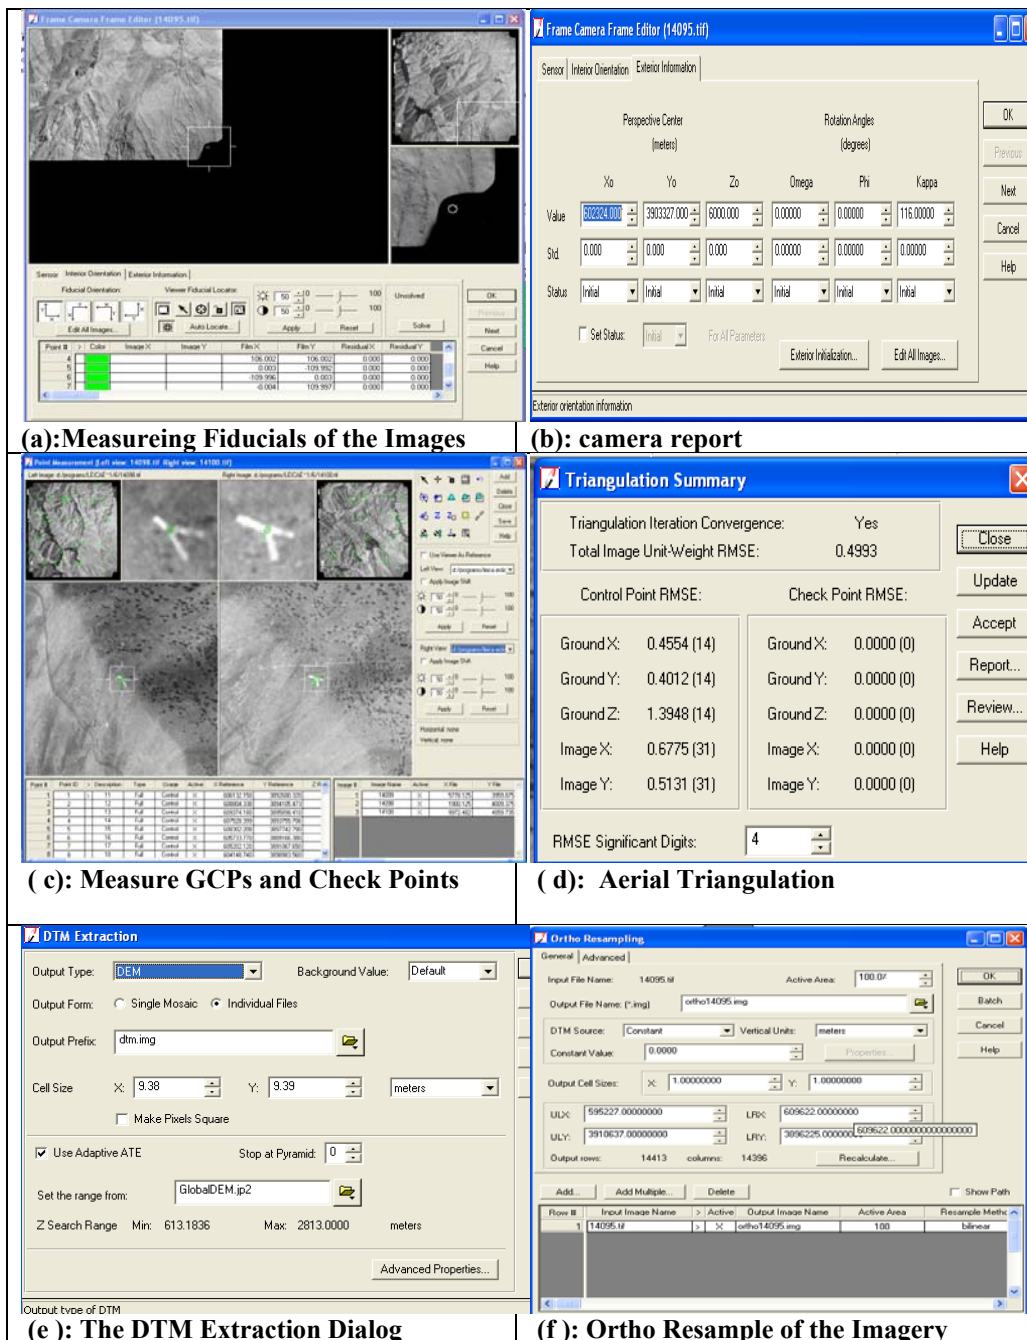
Frame Camera Frame Editor (14095.tif)

Sensor | Interior Orientation | Exterior Information

Fiducial Orientation: Viewer Fiducial Locator:

Edit All Images... Auto Locate... Apply Reset Solve

Unsolved

OK Previous Next Cancel Help

| Point # | > | Color | Image X | Image Y | Film X | Film Y | Residual X | Residual Y |
|---|---|---|---|---|---|---|---|---|
| 4 | | | | | 106.002 | 106.002 | 0.000 | 0.000 |
| 5 | | | | | 0.003 | -109.992 | 0.000 | 0.000 |
| 6 | | | | | -109.996 | 0.003 | 0.000 | 0.000 |
| 7 | | | | | -0.004 | 109.997 | 0.000 | 0.000 |

(a):Measureing Fiducials of the Images

Frame Camera Frame Editor (14095.tif)

Sensor | Interior Orientation | Exterior Information

Perspective Center (meters)

Rotation Angles (degrees)

| | Xo | Yo | Zo | Omega | Phi | Kappa |
|---|---|---|---|---|---|---|
| Value | 602324.000 | 3903327.000 | 6000.000 | 0.00000 | 0.00000 | 116.00000 |
| Std. | 0.000 | 0.000 | 0.000 | 0.00000 | 0.00000 | 0.00000 |
| Status | Initial | Initial | Initial | Initial | Initial | Initial |

Set Status: Initial For All Parameters

Exterior Initialization... Edit All Images...

OK Previous Next Cancel Help

Exterior orientation information

(b): camera report

Point Measurement (Left view: 14098.tif Right view: 14100.tif)

( c): Measure GCPs and Check Points

Triangulation Summary

Triangulation Iteration Convergence: Yes
Total Image Unit-Weight RMSE: 0.4993

Control Point RMSE:

Ground X: 0.4554 (14)
Ground Y: 0.4012 (14)
Ground Z: 1.3948 (14)
Image X: 0.6775 (31)
Image Y: 0.5131 (31)

Check Point RMSE:

Ground X: 0.0000 (0)
Ground Y: 0.0000 (0)
Ground Z: 0.0000 (0)
Image X: 0.0000 (0)
Image Y: 0.0000 (0)

RMSE Significant Digits: 4

Close Update Accept Report... Review... Help

( d): Aerial Triangulation

DTM Extraction

Output Type: DEM Background Value: Default

Output Form: Single Mosaic Individual Files

Output Prefix: dtm.img

Cell Size X: 9.38 Y: 9.39 meters

Make Pixels Square

Use Adaptive ATE Stop at Pyramid: 0

Set the range from: GlobalDEM.jp2

Z Search Range Min: 613.1836 Max: 2813.0000 meters

Advanced Properties...

Output type of DTM

(e ): The DTM Extraction Dialog

Ortho Resampling

General | Advanced

Input File Name: 14095.tif Active Area: 100.0

Output File Name: (*.img) ortho14095.img

DTM Source: Constant Vertical Units: meters

Constant Value: 0.0000 Properties...

Output Cell Sizes: X: 1.00000000 Y: 1.00000000

ULX: 595227.00000000 LRX: 609622.00000000
ULY: 3910637.00000000 LRY: 3896225.00000000 609622.0000000000000

Output rows: 14413 columns: 14396 Recalculate...

OK Batch Cancel Help

Add... Add Multiple... Delete Show Path

| Row # | Input Image Name | > | Active | Output Image Name | Active Area | Resample Method |
|---|---|---|---|---|---|---|
| 1 | 14095.tif | > | X | ortho14095.img | 100 | bilinear |

(f ): Ortho Resample of the Imagery